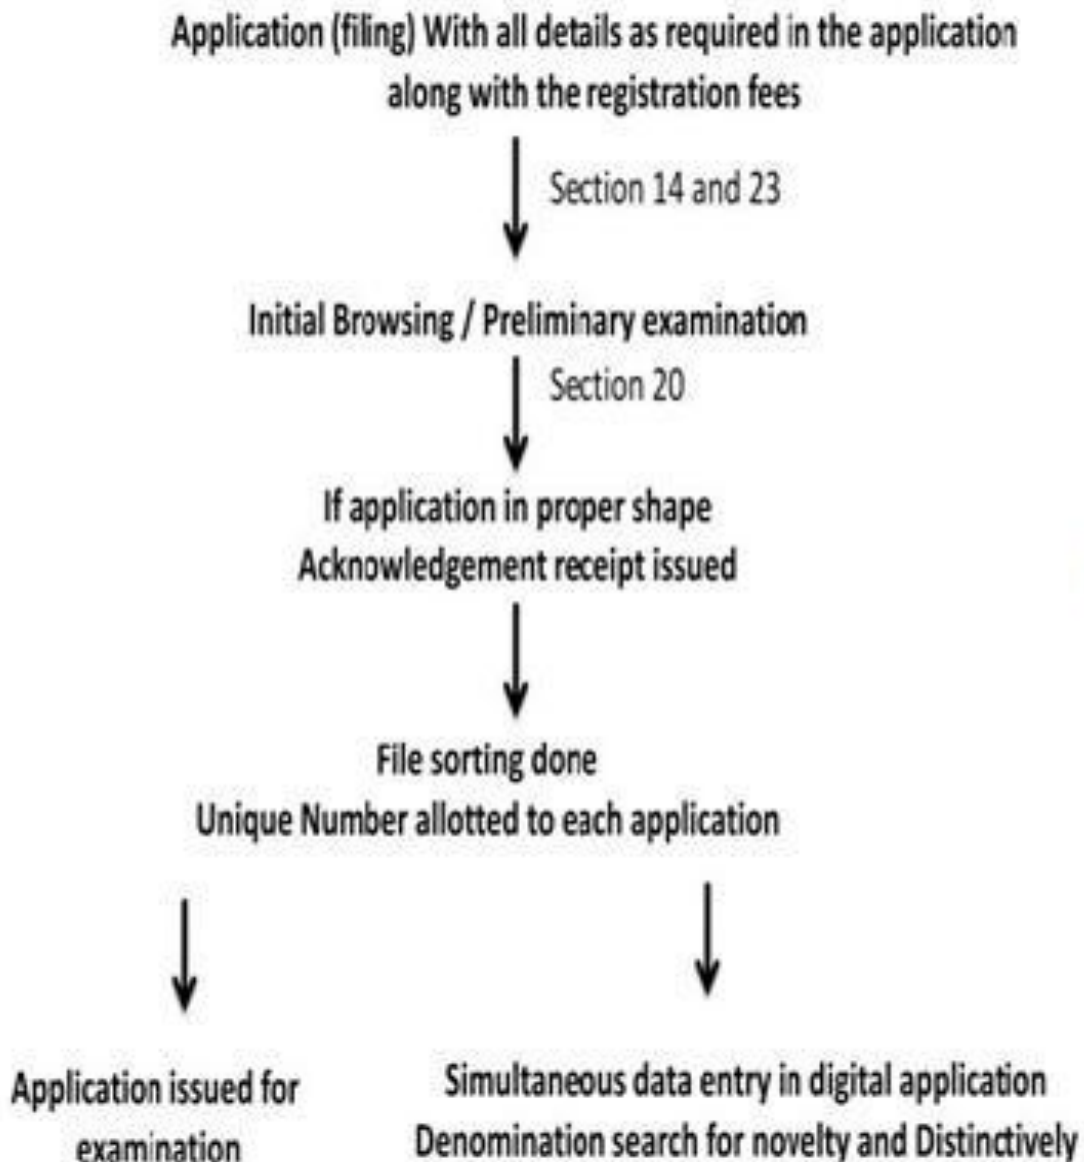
Application (filing) With all details as required in the application along with the registration fees

Section 14 and 23

Initial Browsing / Preliminary examination

Section 20

If application in proper shape
Acknowledgement receipt issued

File sorting done
Unique Number allotted to each application

Application issued for examination

Simultaneous data entry in digital application
Denomination search for novelty and Distinctively